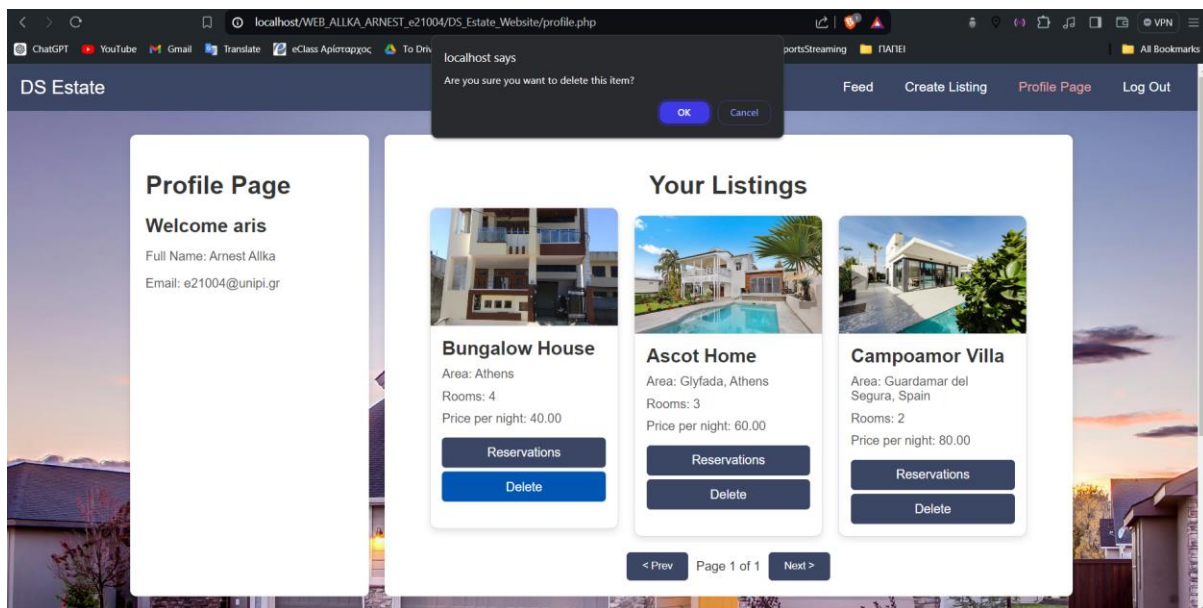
localhost/WEB_ALLKA_ARNEST_e21004/DS_Estate_Website/profile.php

VPN

ChatGPT YouTube Gmail Translate eClass Αρίσταρχος To Driv

portsStreaming ΠΑΠΕΙ

All Bookmarks

localhost says

Are you sure you want to delete this item?

OK Cancel

DS Estate

Feed Create Listing Profile Page Log Out

Profile Page

Welcome aris

Full Name: Arnest Allka

Email: e21004@unipi.gr

Your Listings

Bungalow House

Area: Athens

Rooms: 4

Price per night: 40.00

Reservations

Delete

Ascot Home

Area: Glyfada, Athens

Rooms: 3

Price per night: 60.00

Reservations

Delete

Campoamor Villa

Area: Guardamar del Segura, Spain

Rooms: 2

Price per night: 80.00

Reservations

Delete

< Prev Page 1 of 1 Next >